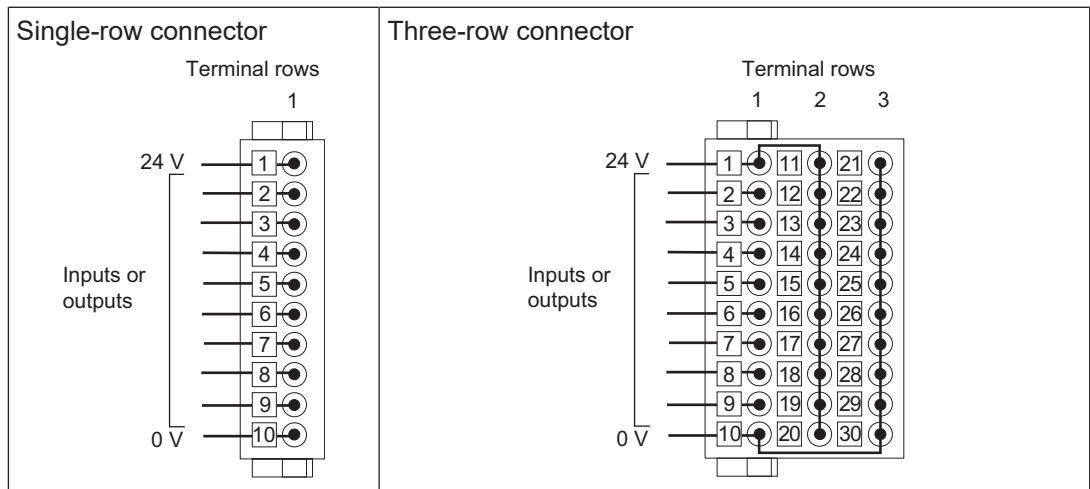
| Single-row connector | Three-row connector |
|---|---|
| Terminal rows 1 24 V 1 2 3 4 5 6 7 8 9 10 Inputs or outputs 0 V | Terminal rows 1 2 3 24 V 1 11 21 2 12 22 3 13 23 4 14 24 5 15 25 6 16 26 7 17 27 8 18 28 9 19 29 10 20 30 Inputs or outputs 0 V |